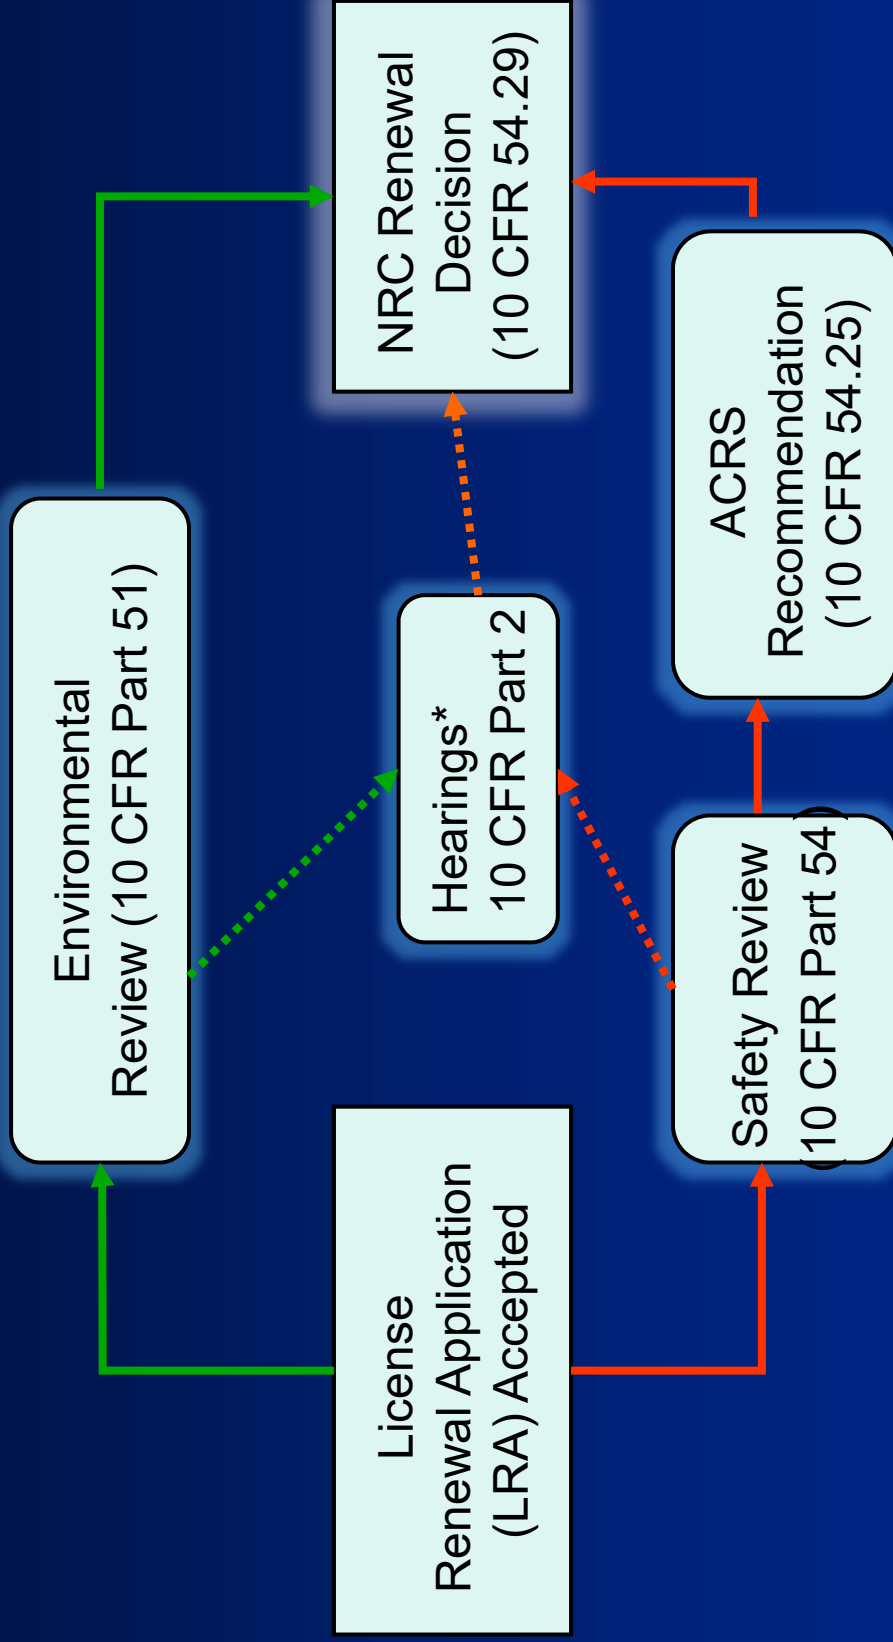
License Renewal Application (LRA) Accepted

Environmental Review (10 CFR Part 51)

Hearings* 10 CFR Part 2

Safety Review (10 CFR Part 54)

ACRS Recommendation (10 CFR 54.25)

NRC Renewal Decision (10 CFR 54.29)